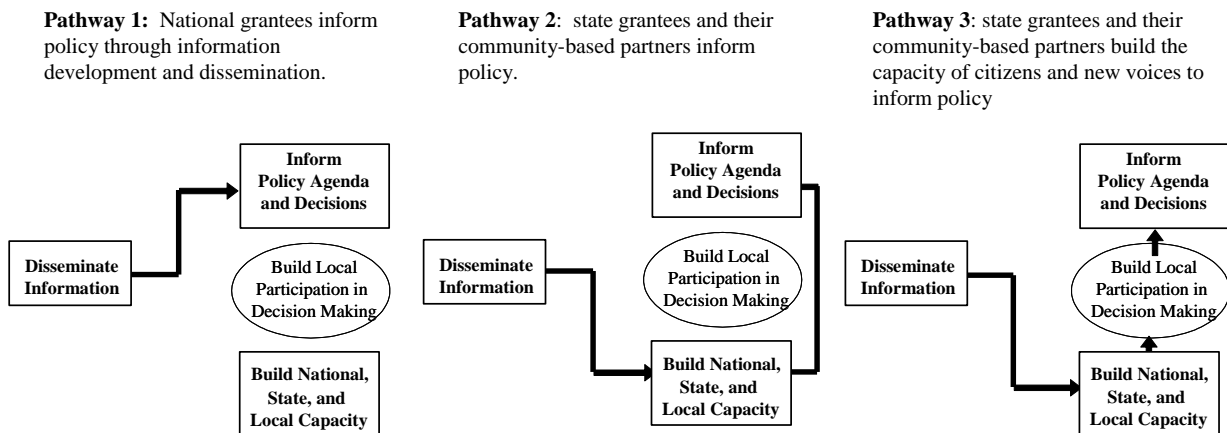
**Pathway 1:** National grantees inform policy through information development and dissemination.

Disseminate Information

Inform Policy Agenda and Decisions

Build Local Participation in Decision Making

Build National, State, and Local Capacity

**Pathway 2**: state grantees and their community-based partners inform policy.

Inform Policy Agenda and Decisions

Disseminate Information

Build Local Participation in Decision Making

Build National, State, and Local Capacity

**Pathway 3**: state grantees and their community-based partners build the capacity of citizens and new voices to inform policy

Inform Policy Agenda and Decisions

Disseminate Information

Build Local Participation in Decision Making

Build National, State, and Local Capacity